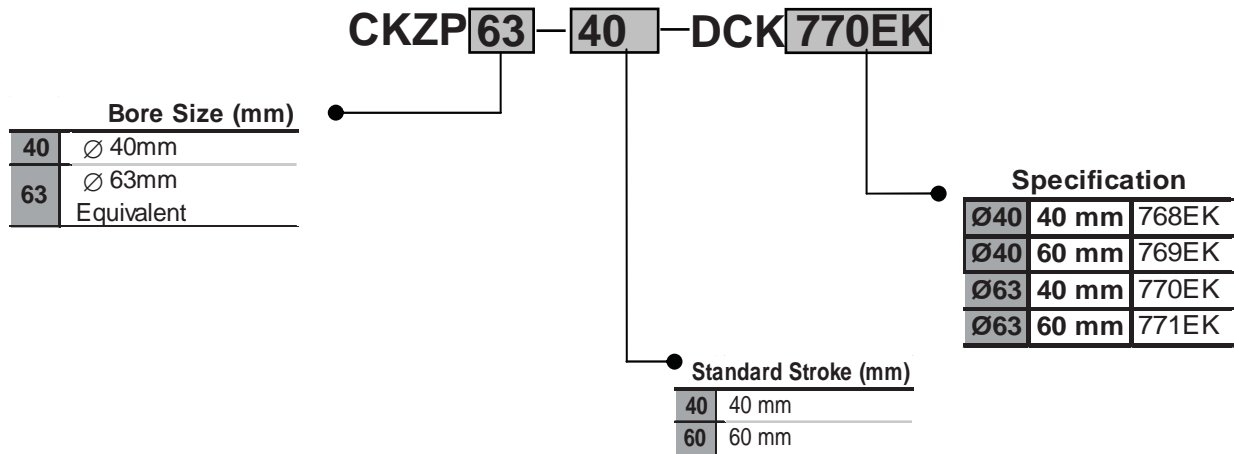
CKZP 63 – 40 – DCK 770EK

Bore Size (mm)

| 40 | $\varnothing$ 40mm |
|---|---|
| 63 | $\varnothing$ 63mm Equivalent |

Specification

| Ø40 | 40 mm | 768EK |
|---|---|---|
| Ø40 | 60 mm | 769EK |
| Ø63 | 40 mm | 770EK |
| Ø63 | 60 mm | 771EK |

Standard Stroke (mm)

| 40 | 40 mm |
|---|---|
| 60 | 60 mm |